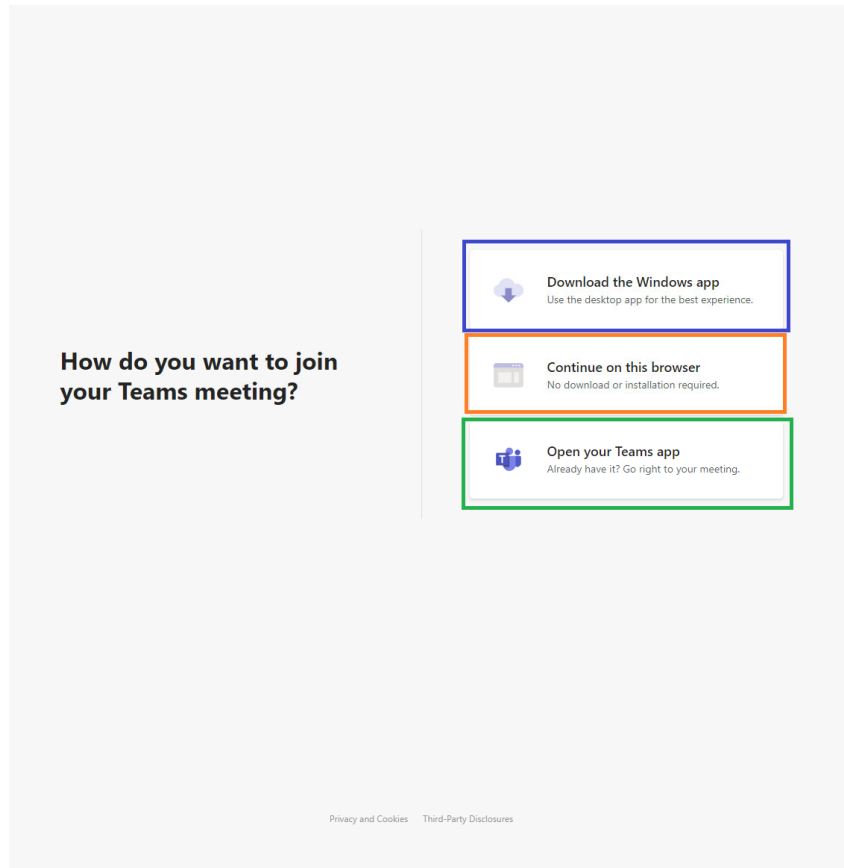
How do you want to join your Teams meeting?

Download the Windows app
Use the desktop app for the best experience.

Continue on this browser
No download or installation required.

Open your Teams app
Already have it? Go right to your meeting.

Privacy and Cookies Third-Party Disclosures